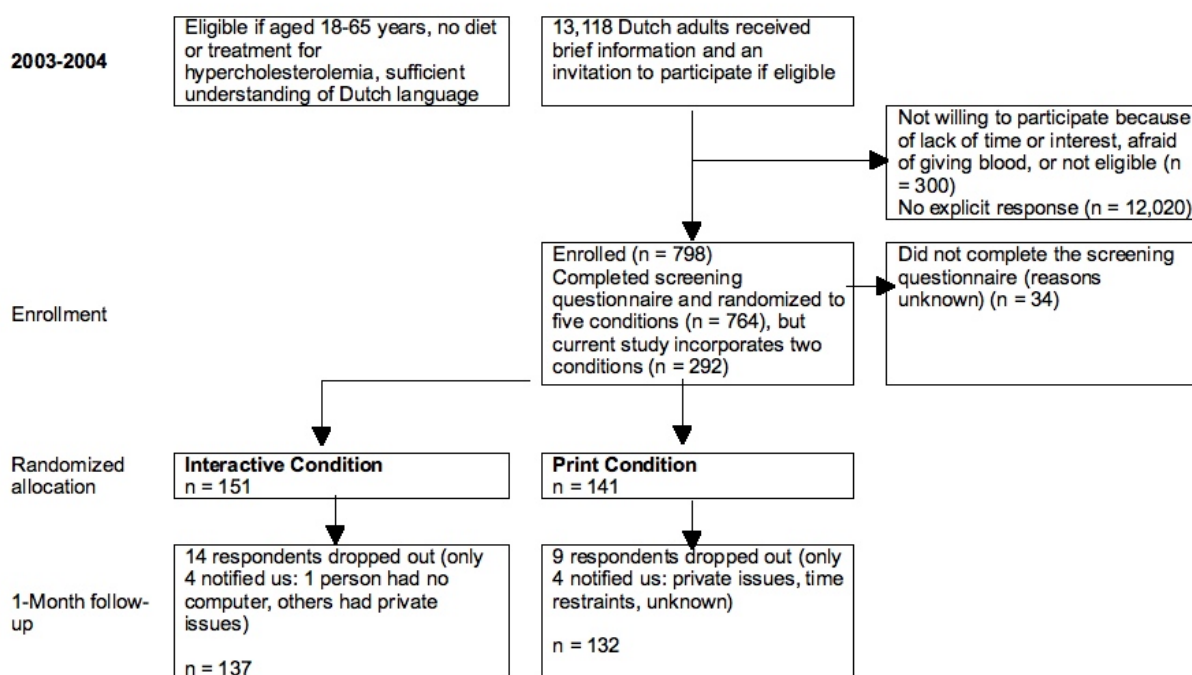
2003-2004

Eligible if aged 18-65 years, no diet or treatment for hypercholesterolemia, sufficient understanding of Dutch language

13,118 Dutch adults received brief information and an invitation to participate if eligible

Not willing to participate because of lack of time or interest, afraid of giving blood, or not eligible (n = 300)
No explicit response (n = 12,020)

Enrollment

Enrolled (n = 798)
Completed screening questionnaire and randomized to five conditions (n = 764), but current study incorporates two conditions (n = 292)

Did not complete the screening questionnaire (reasons unknown) (n = 34)

Randomized allocation

**Interactive Condition**
n = 151

**Print Condition**
n = 141

1-Month follow-up

14 respondents dropped out (only 4 notified us: 1 person had no computer, others had private issues)

n = 137

9 respondents dropped out (only 4 notified us: private issues, time restraints, unknown)

n = 132